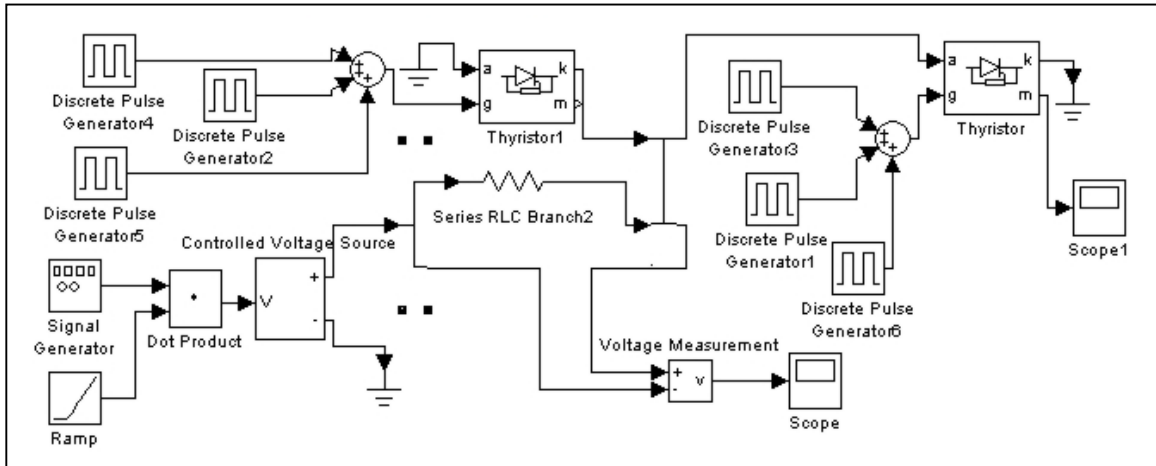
Discrete Pulse Generator4

Discrete Pulse Generator2

Discrete Pulse Generator5

+
+
+

a
g
k
m

Thyristor1

Discrete Pulse Generator3

Discrete Pulse Generator1

Discrete Pulse Generator6

+
+
+

a
g
k
m

Thyristor

Scope1

Series RLC Branch2

Controlled Voltage Source

Signal Generator

Dot Product

V
+
-

Ramp

Voltage Measurement

+
-
v

Scope